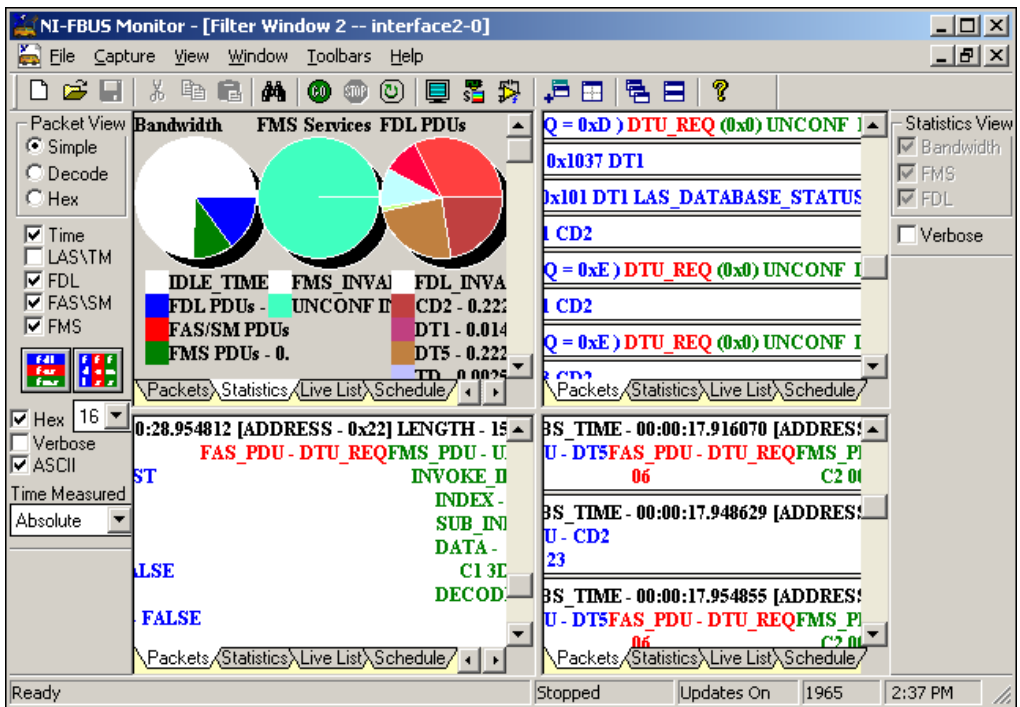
NI-FBUS Monitor - [Filter Window 2 -- interface2-0]

File Capture View Window Toolbars Help

Packet View
Simple
Decode
Hex

Time
LAS\TM
FDL
FAS\SM
FMS

Bandwidth FMS Services FDL PDUs

IDLE_TIME FMS_INVAL FDL_INVA
FDL PDUs - UNCONF IN CD2 - 0.222
FAS/SM PDUs DT1 - 0.014
FMS PDUs - 0. DT5 - 0.222
TD - 0.0025

Packets Statistics Live List Schedule

Q = 0xD ) DTU_REQ (0x0) UNCONF I
0x1037 DT1
0x101 DT1 LAS_DATABASE_STATUS
CD2
Q = 0xE ) DTU_REQ (0x0) UNCONF I
CD2
Q = 0xE ) DTU_REQ (0x0) UNCONF I
CD2

Packets Statistics Live List Schedule

Statistics View
Bandwidth
FMS
FDL

Verbose

Hex 16
Verbose
ASCII
Time Measured
Absolute

0:28.954812 [ADDRESS - 0x22] LENGTH - 15
FAS_PDU - DTU_REQFMS_PDU - U
ST INVOKE_I
INDEX -
SUB_IN
DATA -
ALSE C1 3D
DECOD
FALSE

Packets Statistics Live List Schedule

BS_TIME - 00:00:17.916070 [ADDRESS
U - DT5FAS_PDU - DTU_REQFMS_P
06 C2 0
BS_TIME - 00:00:17.948629 [ADDRESS
U - CD2
23
BS_TIME - 00:00:17.954855 [ADDRESS
U - DT5FAS_PDU - DTU_REQFMS_P
06 C2 0

Packets Statistics Live List Schedule

Ready | Stopped | Updates On | 1965 | 2:37 PM